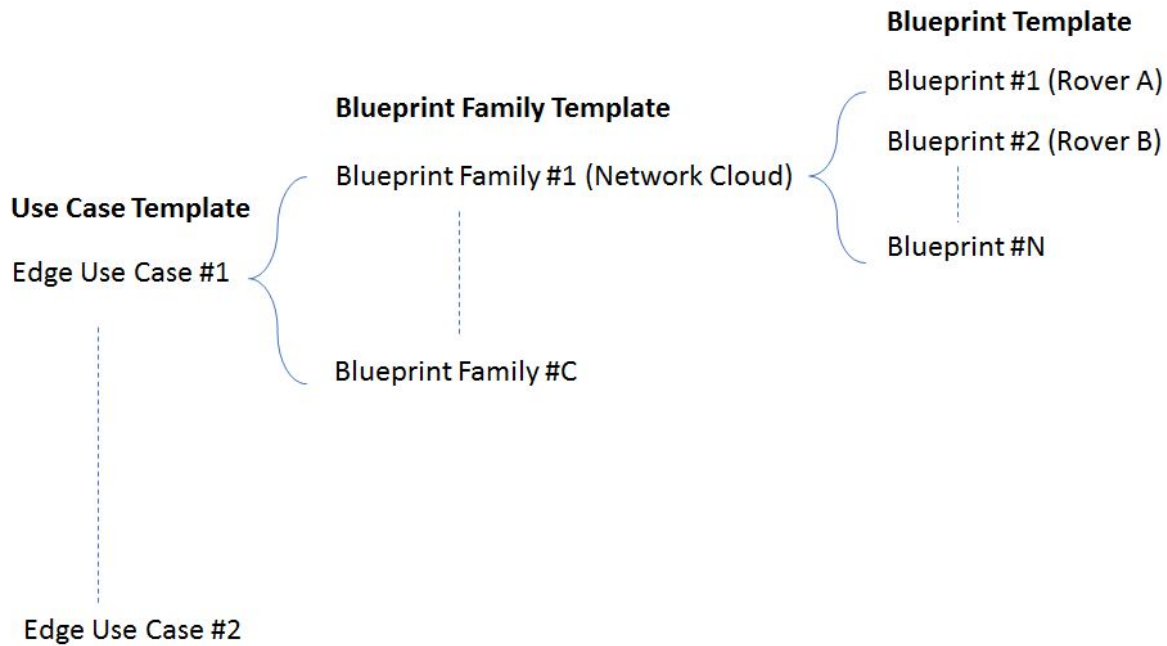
Use Case Template

Edge Use Case #1

Edge Use Case #2

Blueprint Family Template

Blueprint Family #1 (Network Cloud)

Blueprint Family #C

Blueprint Template

Blueprint #1 (Rover A)

Blueprint #2 (Rover B)

Blueprint #N